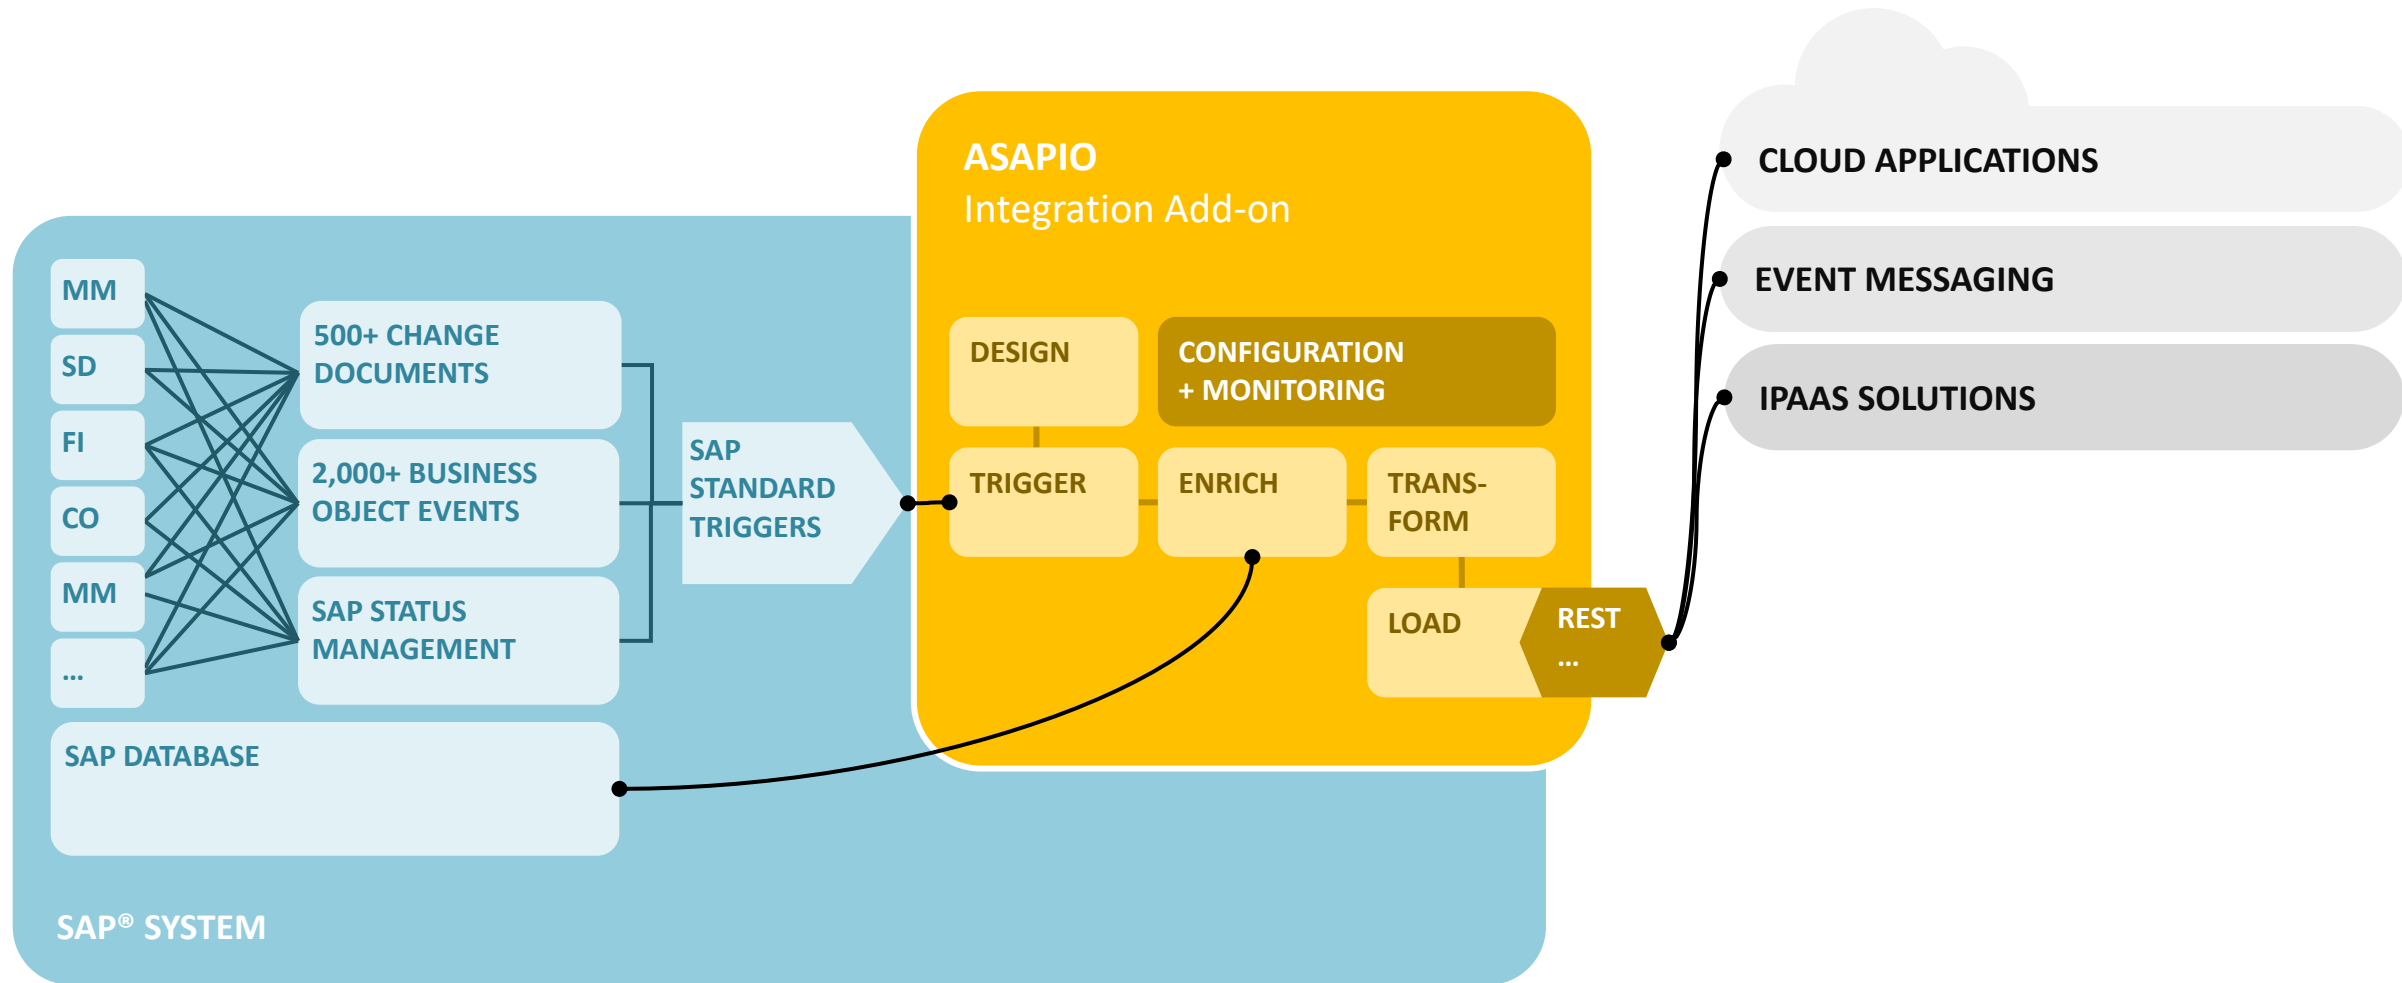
ASAPIO
Integration Add-on

MM
SD
FI
CO
MM
...

500+ CHANGE DOCUMENTS

2,000+ BUSINESS OBJECT EVENTS

SAP STATUS MANAGEMENT

SAP STANDARD TRIGGERS

DESIGN

CONFIGURATION + MONITORING

TRIGGER

ENRICH

TRANS-FORM

LOAD

REST
...

SAP DATABASE

SAP® SYSTEM

CLOUD APPLICATIONS

EVENT MESSAGING

IPAAS SOLUTIONS